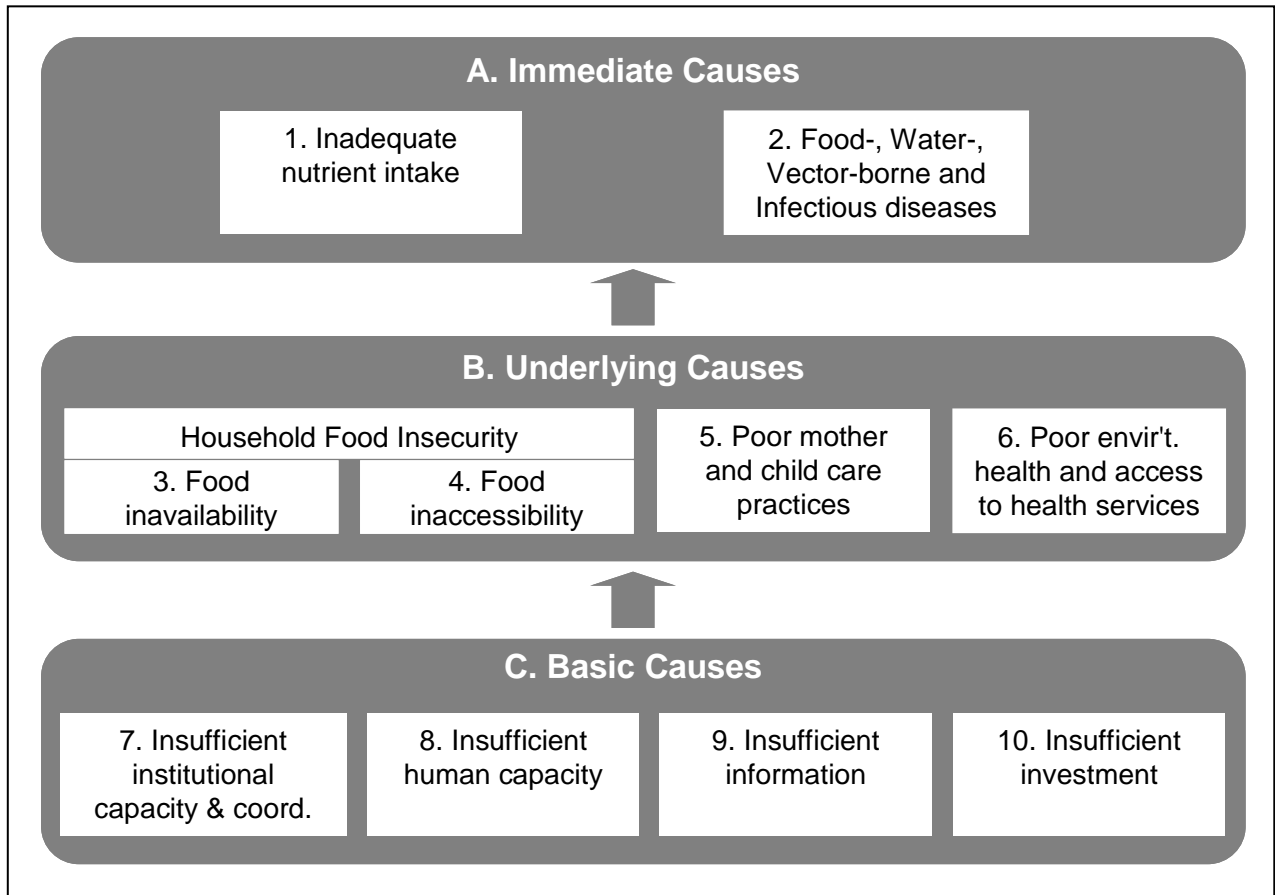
A. Immediate Causes

1. Inadequate nutrient intake

2. Food-, Water-, Vector-borne and Infectious diseases

B. Underlying Causes

Household Food Insecurity

3. Food inavailability

4. Food inaccessibility

5. Poor mother and child care practices

6. Poor envir't. health and access to health services

C. Basic Causes

7. Insufficient institutional capacity & coord.

8. Insufficient human capacity

9. Insufficient information

10. Insufficient investment